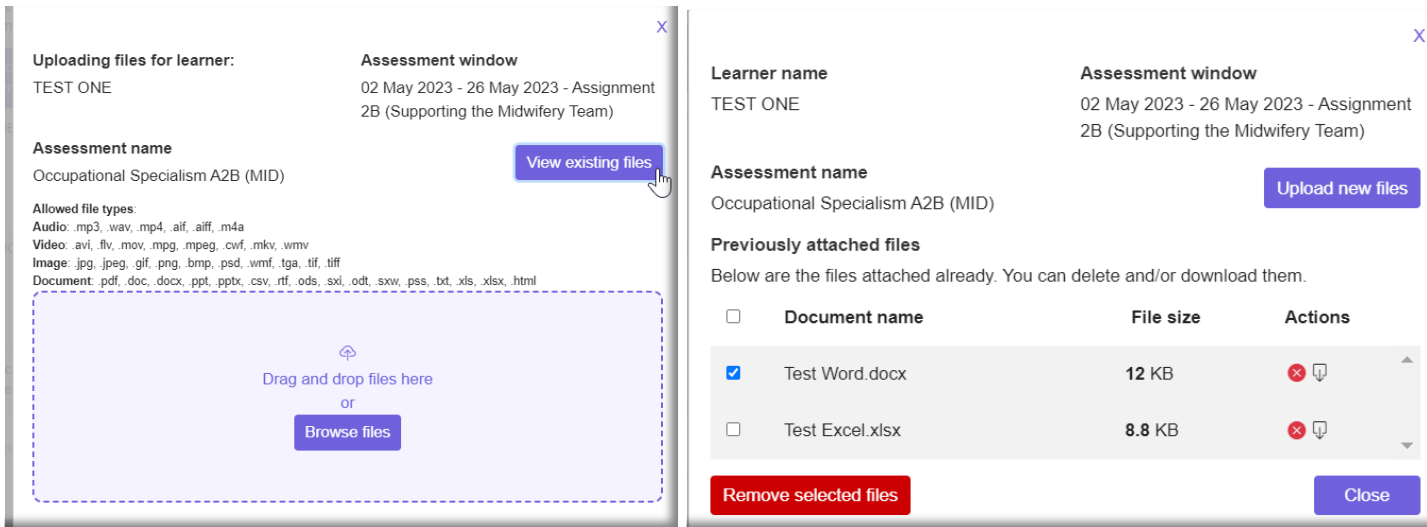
X

Uploading files for learner:
TEST ONE

Assessment window
02 May 2023 - 26 May 2023 - Assignment 2B (Supporting the Midwifery Team)

Assessment name
Occupational Specialism A2B (MID)

View existing files

Allowed file types:
Audio: .mp3, .wav, .mp4, .aif, .aiff, .m4a
Video: .avi, .flv, .mov, .mpg, .mpeg, .cwf, .mkv, .wmv
Image: .jpg, .jpeg, .gif, .png, .bmp, .psd, .wmf, .tga, .tif, .tiff
Document: .pdf, .doc, .docx, .ppt, .pptx, .csv, .rtf, .ods, .sxi, .odt, .sxw, .pss, .txt, .xls, .xlsx, .html

Drag and drop files here
or
Browse files

X

Learner name
TEST ONE

Assessment window
02 May 2023 - 26 May 2023 - Assignment 2B (Supporting the Midwifery Team)

Assessment name
Occupational Specialism A2B (MID)

Upload new files

Previously attached files
Below are the files attached already. You can delete and/or download them.

| | Document name | File size | Actions |
|---|---|---|---|
| ☑ | Test Word.docx | **12** KB | |
| ☐ | Test Excel.xlsx | **8.8** KB | |

Remove selected files

Close